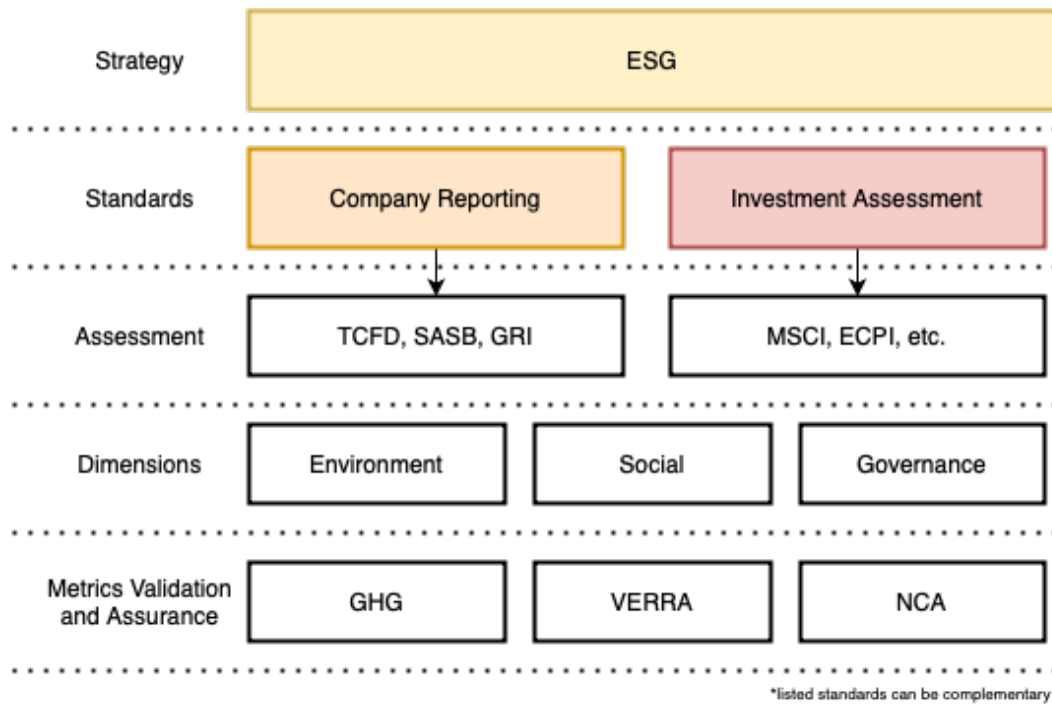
Strategy

ESG

Standards

Company Reporting

Investment Assessment

Assessment

TCFD, SASB, GRI

MSCI, ECPI, etc.

Dimensions

Environment

Social

Governance

Metrics Validation and Assurance

GHG

VERRA

NCA

*listed standards can be complementary